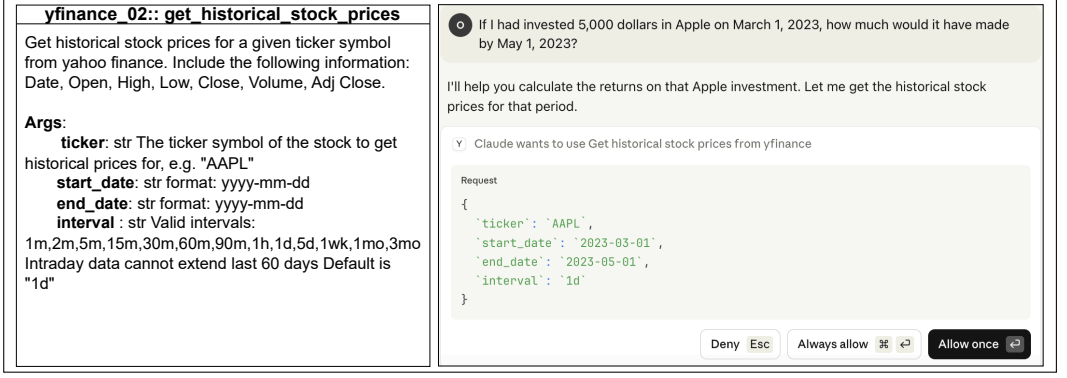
yfinance_02:: get_historical_stock_prices

Get historical stock prices for a given ticker symbol from yahoo finance. Include the following information: Date, Open, High, Low, Close, Volume, Adj Close.

Args:
ticker: str The ticker symbol of the stock to get historical prices for, e.g. "AAPL"
start_date: str format: yyyy-mm-dd
end_date: str format: yyyy-mm-dd
interval : str Valid intervals: 1m,2m,5m,15m,30m,60m,90m,1h,1d,5d,1wk,1mo,3mo Intraday data cannot extend last 60 days Default is "1d"

O If I had invested 5,000 dollars in Apple on March 1, 2023, how much would it have made by May 1, 2023?

I'll help you calculate the returns on that Apple investment. Let me get the historical stock prices for that period.

Y Claude wants to use Get historical stock prices from yfinance

Request
{
`ticker`: `AAPL`,
`start_date`: `2023-03-01`,
`end_date`: `2023-05-01`,
`interval`: `1d`
}

Deny Esc
Always allow ⌘ ↵
Allow once ↵